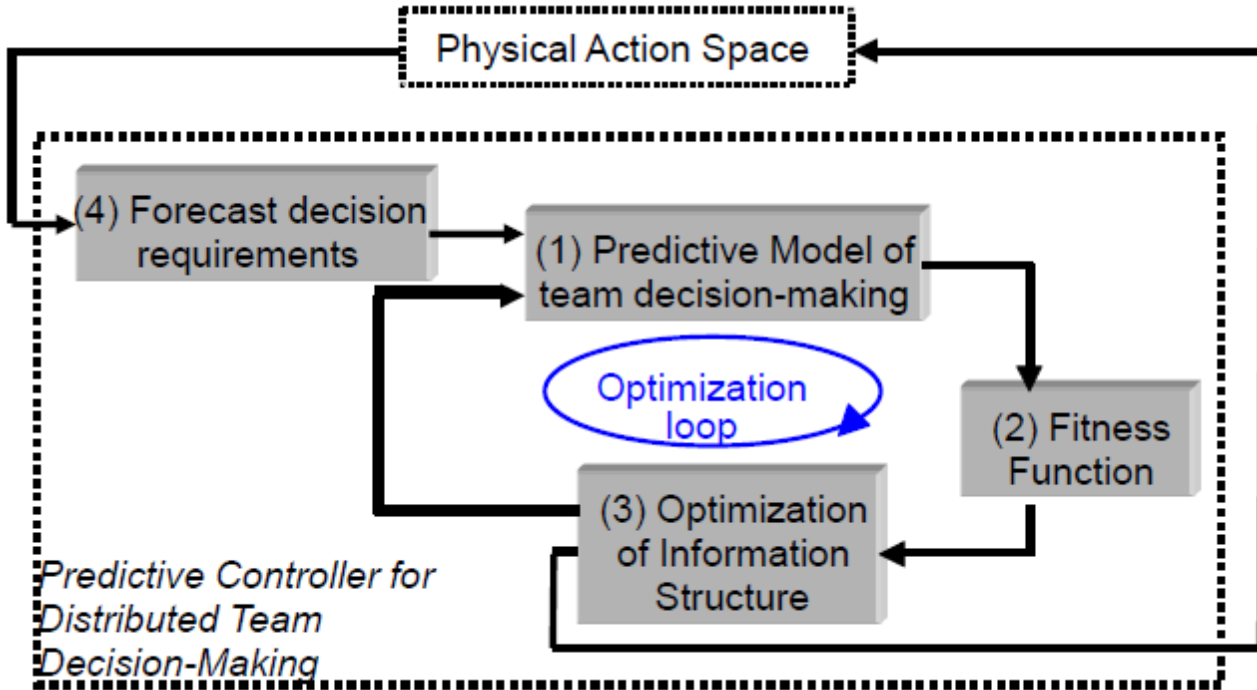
Physical Action Space

(4) Forecast decision requirements

(1) Predictive Model of team decision-making

Optimization loop

(2) Fitness Function

(3) Optimization of Information Structure

Predictive Controller for Distributed Team Decision-Making